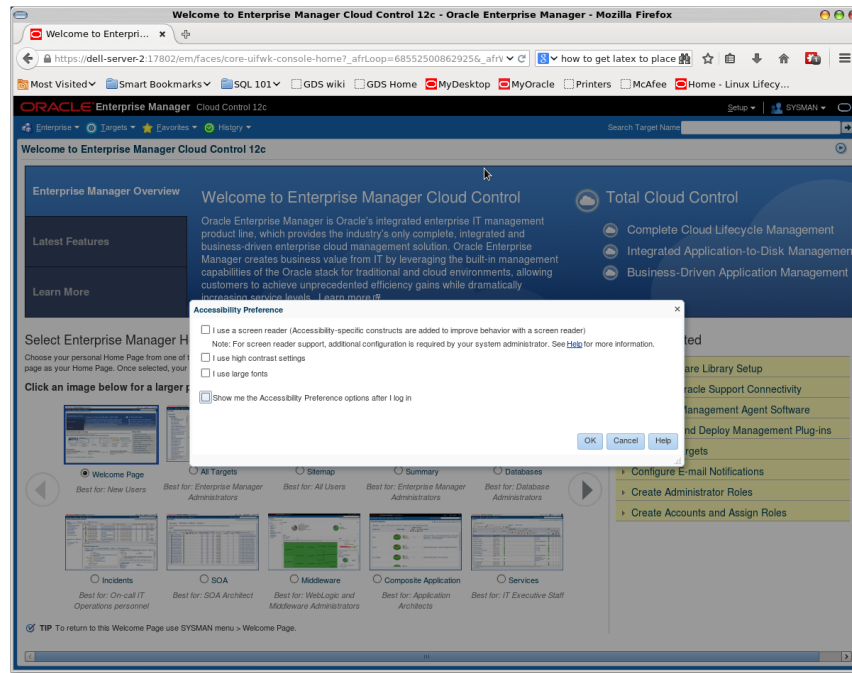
Welcome to Enterprise Manager Cloud Control 12c - Oracle Enterprise Manager - Mozilla Firefox

Welcome to Enterpri... ×

https://dell-server-2:17802/em/faces/core-uifwk-console-home?_afrLoop=68552500862925&_afrV

how to get latex to place

Most Visited   Smart Bookmarks   SQL 101   GDS wiki   GDS Home   MyDesktop   MyOracle   Printers   McAfee   Home - Linux Lifecy...

ORACLE Enterprise Manager Cloud Control 12c

Setup   SYSMAN

Enterprise   Targets   Favorites   History

Search Target Name

Welcome to Enterprise Manager Cloud Control 12c

Enterprise Manager Overview

Latest Features

Learn More

Welcome to Enterprise Manager Cloud Control

Oracle Enterprise Manager is Oracle's integrated enterprise IT management product line, which provides the industry's only complete, integrated and business-driven enterprise cloud management solution. Oracle Enterprise Manager creates business value from IT by leveraging the built-in management capabilities of the Oracle stack for traditional and cloud environments, allowing customers to achieve unprecedented efficiency gains while dramatically increasing service levels. Learn more

Total Cloud Control

Complete Cloud Lifecycle Management

Integrated Application-to-Disk Managemen

Business-Driven Application Management

Select Enterprise Manager H

Choose your personal Home Page from one of t page as your Home Page. Once selected, your

Click an image below for a larger p

Accessibility Preference

I use a screen reader (Accessibility-specific constructs are added to improve behavior with a screen reader)

Note: For screen reader support, additional configuration is required by your system administrator. See Help for more information.

I use high contrast settings

I use large fonts

Show me the Accessibility Preference options after I log in

OK   Cancel   Help

ted

are Library Setup

racle Support Connectivity

Management Agent Software

nd Deploy Management Plug-ins

rgets

Configure E-mail Notifications

Create Administrator Roles

Create Accounts and Assign Roles

Welcome Page
Best for: New Users

All Targets
Best for: Enterprise Manager Administrators

Sitemap
Best for: All Users

Summary
Best for: Enterprise Manager Administrators

Databases
Best for: Database Administrators

Incidents
Best for: On-call IT Operations personnel

SOA
Best for: SOA Architect

Middleware
Best for: WebLogic and Middleware Administrators

Composite Application
Best for: Application Architects

Services
Best for: IT Executive Staff

TIP To return to this Welcome Page use SYSMAN menu > Welcome Page.